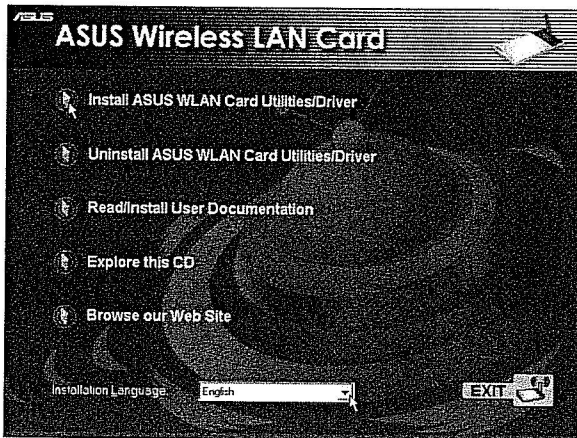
ASUS

ASUS Wireless LAN Card

Install ASUS WLAN Card Utilities/Driver

Uninstall ASUS WLAN Card Utilities/Driver

Read/Install User Documentation

Explore this CD

Browse our Web Site

Installation Language: English

EXIT